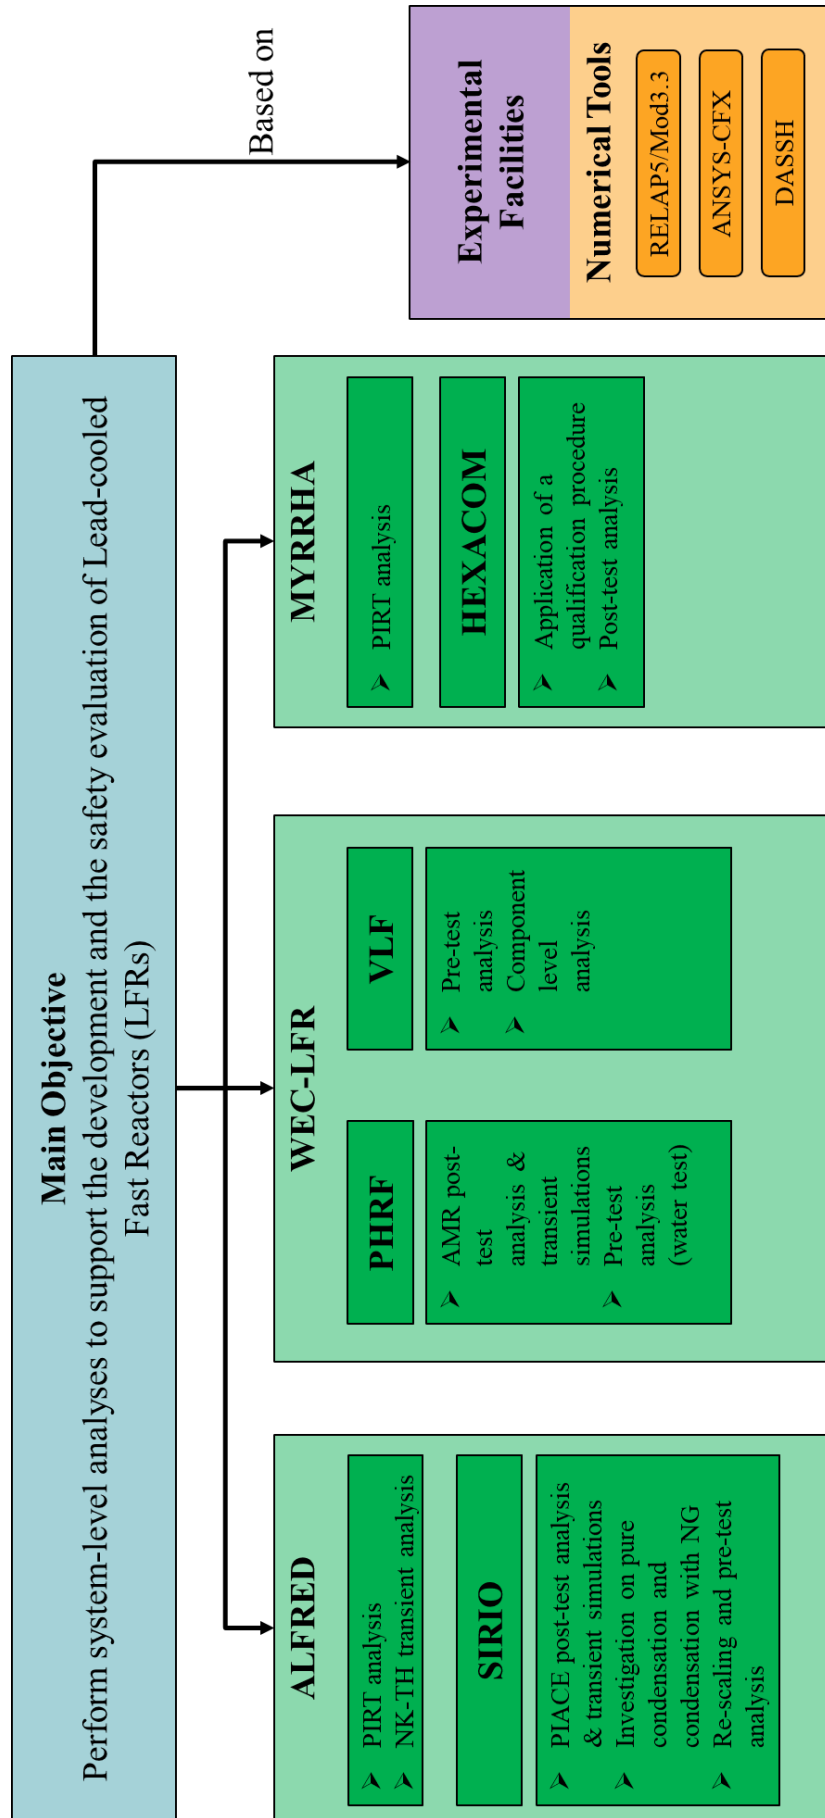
Main Objective
Perform system-level analyses to support the development and the safety evaluation of Lead-cooled Fast Reactors (LFRs)

Based on

Experimental Facilities

Numerical Tools
RELAP5/Mod3.3
ANSYS-CFX
DASSH

ALFRED
PIRT analysis
NK-TH transient analysis

SIRIO
PIACE post-test analysis & transient simulations
Investigation on pure condensation and condensation with NG
Re-scaling and pre-test analysis

WEC-LFR

PHRF
AMR post-test analysis & transient simulations
Pre-test analysis (water test)

VLF
Pre-test analysis
Component level analysis

MYRRHA
PIRT analysis

HEXACOM
Application of a qualification procedure
Post-test analysis